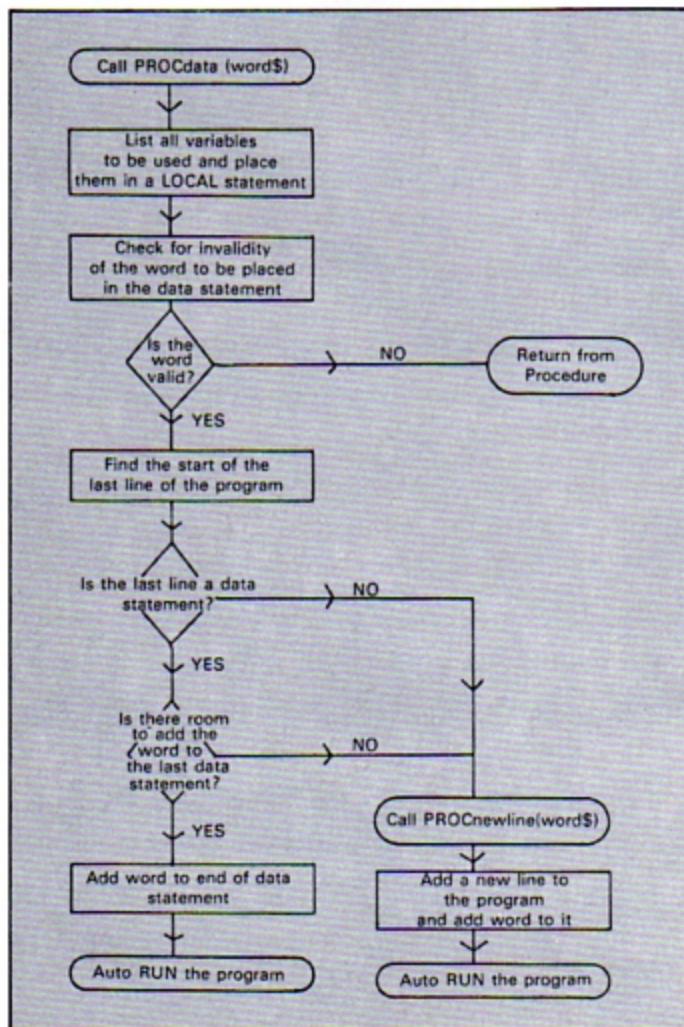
Call PROCdata (word$)

List all variables to be used and place them in a LOCAL statement

Check for invalidity of the word to be placed in the data statement

Is the word valid?

NO

Return from Procedure

YES

Find the start of the last line of the program

Is the last line a data statement?

NO

YES

Is there room to add the word to the last data statement?

NO

YES

Call PROCnewline(word$)

Add word to end of data statement

Add a new line to the program and add word to it

Auto RUN the program

Auto RUN the program